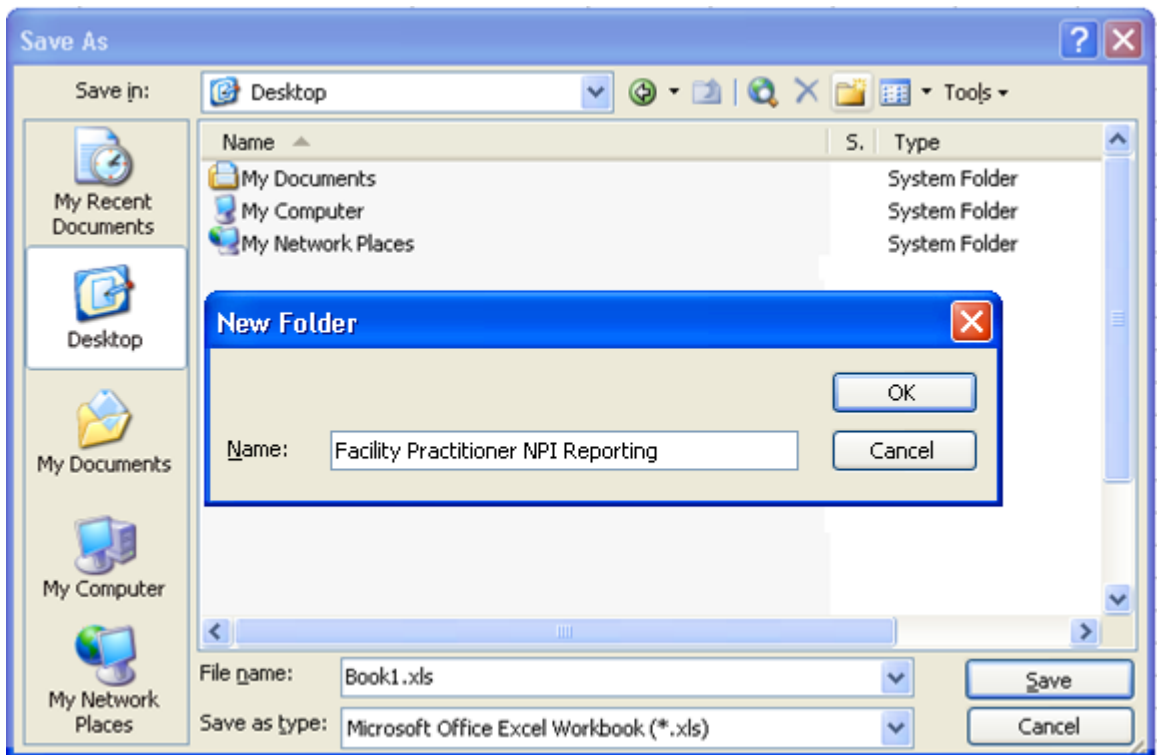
Save As

Save in: Desktop

Tools

My Recent Documents

Desktop

My Documents

My Computer

My Network Places

| Name | S. | Type |
|---|---|---|
| My Documents | | System Folder |
| My Computer | | System Folder |
| My Network Places | | System Folder |

New Folder

Name: Facility Practitioner NPI Reporting

OK

Cancel

File name: Book1.xls

Save as type: Microsoft Office Excel Workbook (*.xls)

Save

Cancel